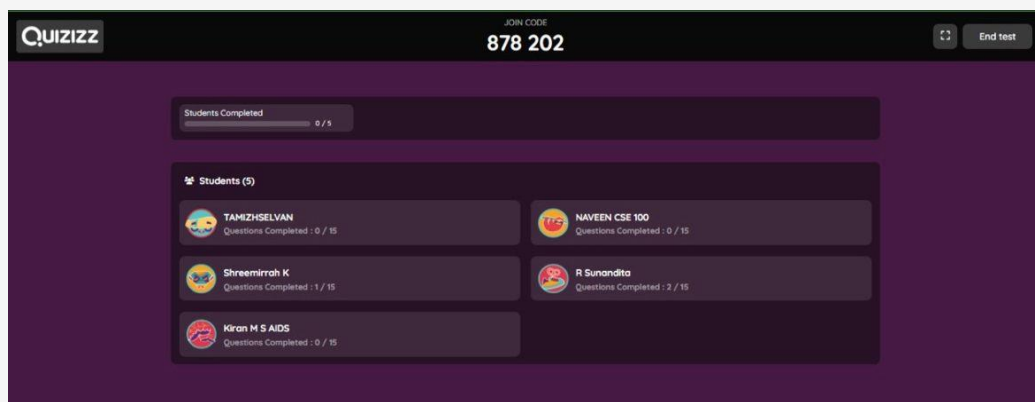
QUIZIZZ

JOIN CODE
878 202

End test

Students Completed
0 / 5

Students (5)

TAMIZHSELVAN
Questions Completed : 0 / 15

NAVEEN CSE 100
Questions Completed : 0 / 15

Shreemirrah K
Questions Completed : 1 / 15

R Sunandita
Questions Completed : 2 / 15

Kiran M S AIDS
Questions Completed : 0 / 15